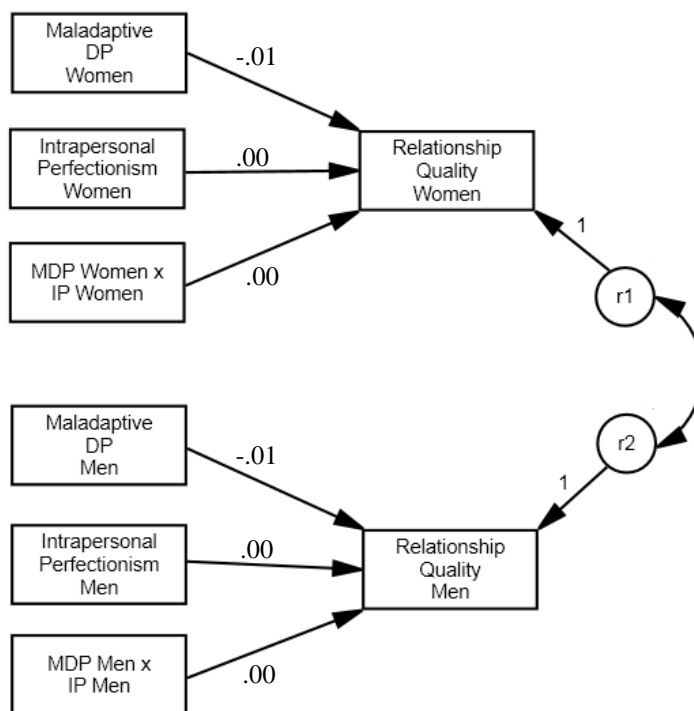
Maladaptive DP Women

-.01

Intrapersonal Perfectionism Women

.00

MDP Women x IP Women

.00

Relationship Quality Women

1

r1

r2

1

Maladaptive DP Men

-.01

Intrapersonal Perfectionism Men

.00

MDP Men x IP Men

.00

Relationship Quality Men